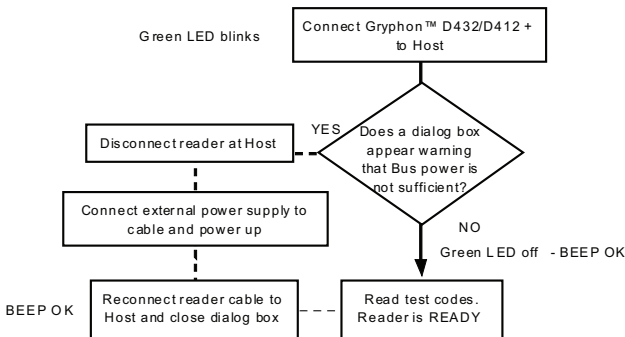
Green LED blinks

Connect Gryphon™ D432/D412 + to Host

YES

Does a dialog box appear warning that Bus power is not sufficient?

Disconnect reader at Host

Connect external power supply to cable and power up

NO

Green LED off - BEEP OK

BEEP OK

Reconnect reader cable to Host and close dialog box

Read test codes. Reader is READY